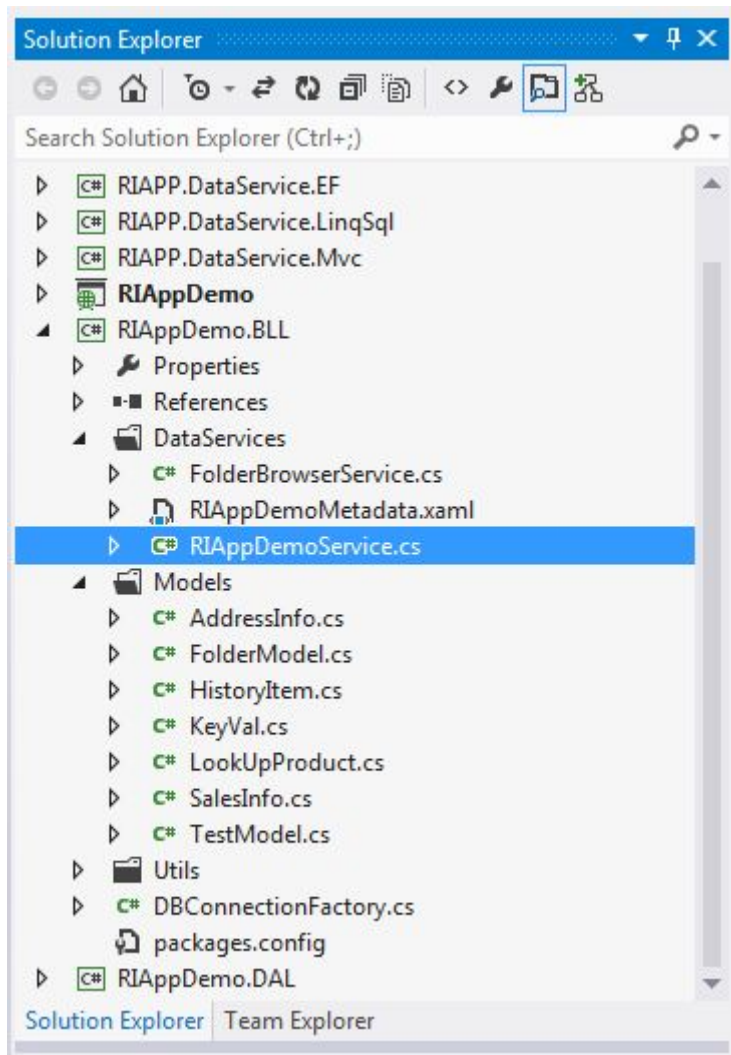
Solution Explorer

Search Solution Explorer (Ctrl+;)

C# RIAPP.DataService.EF
C# RIAPP.DataService.LinqSql
C# RIAPP.DataService.Mvc
RIAppDemo
C# RIAppDemo.BLL
Properties
References
DataServices
C# FolderBrowserService.cs
RIAppDemoMetadata.xaml
C# RIAppDemoService.cs
Models
C# AddressInfo.cs
C# FolderModel.cs
C# HistoryItem.cs
C# KeyVal.cs
C# LookUpProduct.cs
C# SalesInfo.cs
C# TestModel.cs
Utils
C# DBConnectionFactory.cs
packages.config
C# RIAppDemo.DAL

Solution Explorer | Team Explorer